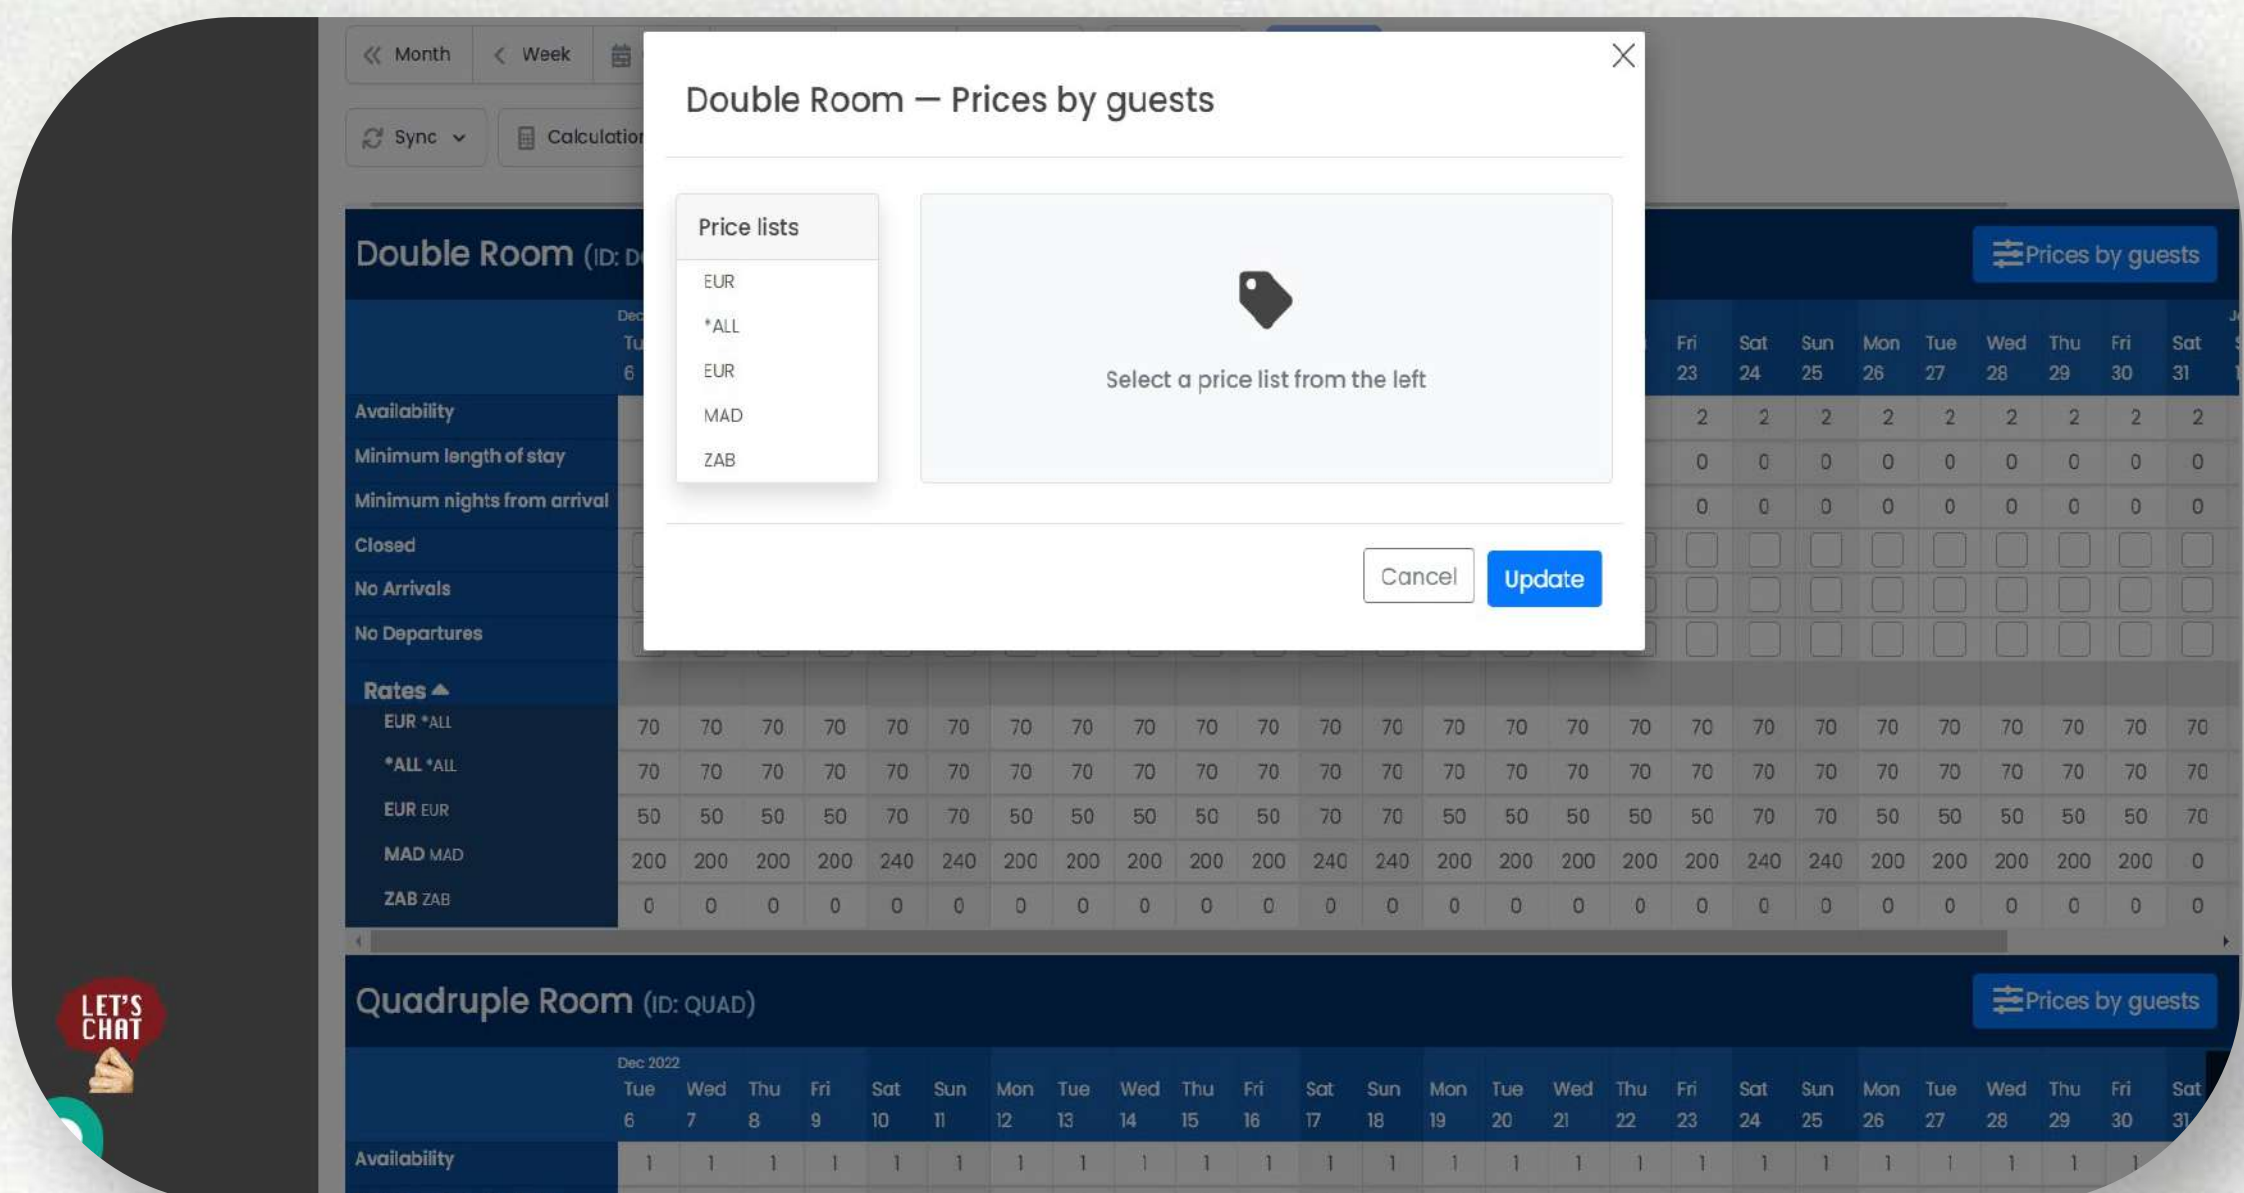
Month Week

Sync Calculatio

Double Room (ID: D

Prices by guests

Dec
Tu
6

Fri 23 Sat 24 Sun 25 Mon 26 Tue 27 Wed 28 Thu 29 Fri 30 Sat 31

Availability 2 2 2 2 2 2 2 2 2
Minimum length of stay 0 0 0 0 0 0 0 0 0
Minimum nights from arrival 0 0 0 0 0 0 0 0 0
Closed
No Arrivals
No Departures

Double Room — Prices by guests

Price lists
EUR
*ALL
EUR
MAD
ZAB

Select a price list from the left

Cancel Update

Rates
| | | | | | | | | | | | | | | | | | | | | | | | | | |
|---|---|---|---|---|---|---|---|---|---|---|---|---|---|---|---|---|---|---|---|---|---|---|---|---|---|
| EUR *ALL | 70 | 70 | 70 | 70 | 70 | 70 | 70 | 70 | 70 | 70 | 70 | 70 | 70 | 70 | 70 | 70 | 70 | 70 | 70 | 70 | 70 | 70 | 70 | 70 | 70 | 70 |
| *ALL *ALL | 70 | 70 | 70 | 70 | 70 | 70 | 70 | 70 | 70 | 70 | 70 | 70 | 70 | 70 | 70 | 70 | 70 | 70 | 70 | 70 | 70 | 70 | 70 | 70 | 70 | 70 |
| EUR EUR | 50 | 50 | 50 | 50 | 70 | 70 | 50 | 50 | 50 | 50 | 50 | 70 | 70 | 50 | 50 | 50 | 50 | 50 | 70 | 70 | 50 | 50 | 50 | 50 | 50 | 70 |
| MAD MAD | 200 | 200 | 200 | 200 | 240 | 240 | 200 | 200 | 200 | 200 | 200 | 240 | 240 | 200 | 200 | 200 | 200 | 200 | 240 | 240 | 200 | 200 | 200 | 200 | 200 | 0 |
| ZAB ZAB | 0 | 0 | 0 | 0 | 0 | 0 | 0 | 0 | 0 | 0 | 0 | 0 | 0 | 0 | 0 | 0 | 0 | 0 | 0 | 0 | 0 | 0 | 0 | 0 | 0 | 0 |

Quadruple Room (ID: QUAD)

Prices by guests

Dec 2022
Tue 6 Wed 7 Thu 8 Fri 9 Sat 10 Sun 11 Mon 12 Tue 13 Wed 14 Thu 15 Fri 16 Sat 17 Sun 18 Mon 19 Tue 20 Wed 21 Thu 22 Fri 23 Sat 24 Sun 25 Mon 26 Tue 27 Wed 28 Thu 29 Fri 30 Sat 31

Availability 1 1 1 1 1 1 1 1 1 1 1 1 1 1 1 1 1 1 1 1 1 1 1 1 1

LET'S CHAT